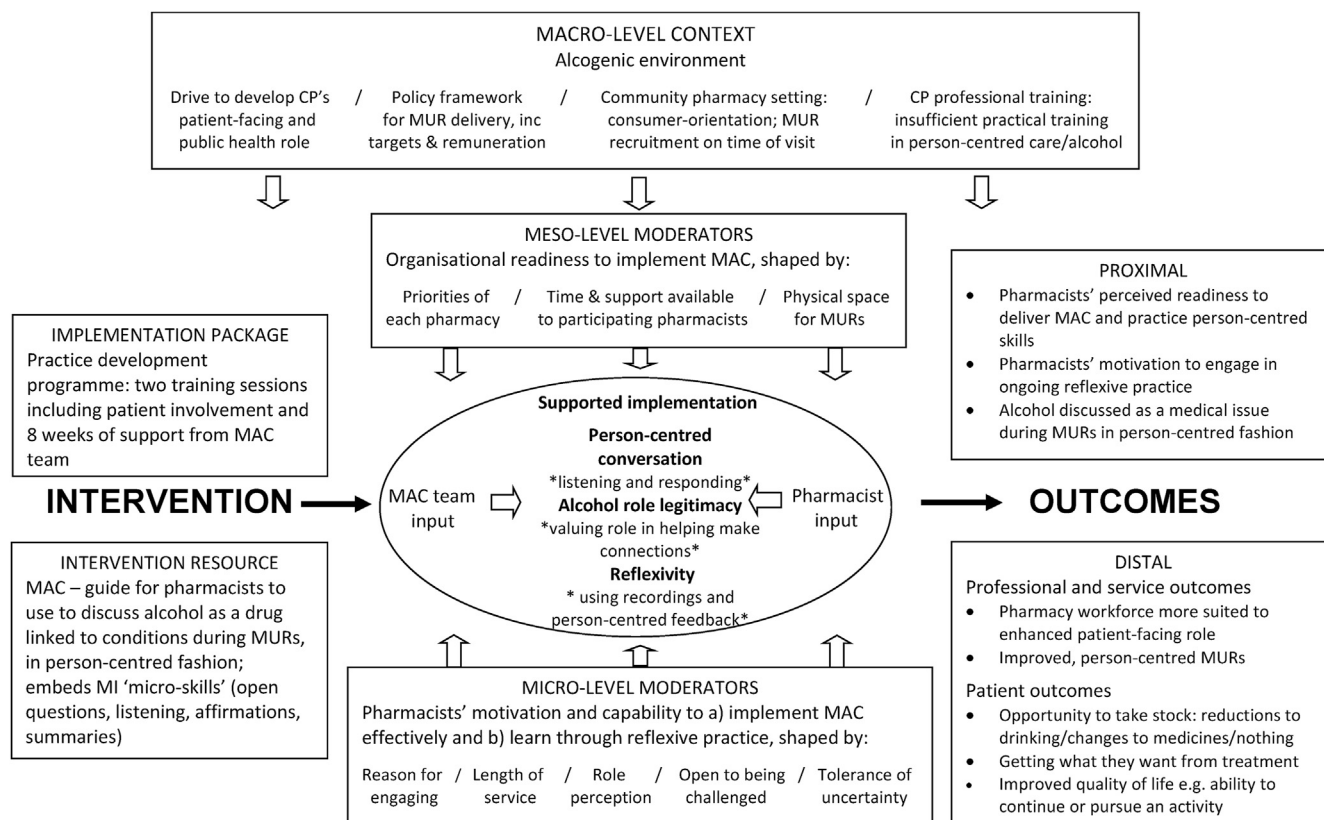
MACRO-LEVEL CONTEXT
Alcogenic environment

Drive to develop CP's patient-facing and public health role / Policy framework for MUR delivery, inc targets & remuneration / Community pharmacy setting: consumer-orientation; MUR recruitment on time of visit / CP professional training: insufficient practical training in person-centred care/alcohol

MESO-LEVEL MODERATORS
Organisational readiness to implement MAC, shaped by:

Priorities of each pharmacy / Time & support available to participating pharmacists / Physical space for MURs

PROXIMAL
• Pharmacists' perceived readiness to deliver MAC and practice person-centred skills
• Pharmacists' motivation to engage in ongoing reflexive practice
• Alcohol discussed as a medical issue during MURs in person-centred fashion

IMPLEMENTATION PACKAGE
Practice development programme: two training sessions including patient involvement and 8 weeks of support from MAC team

INTERVENTION

MAC team input

Supported implementation
Person-centred conversation
*listening and responding*
Alcohol role legitimacy
*valuing role in helping make connections*
Reflexivity
* using recordings and person-centred feedback*

Pharmacist input

OUTCOMES

INTERVENTION RESOURCE
MAC – guide for pharmacists to use to discuss alcohol as a drug linked to conditions during MURs, in person-centred fashion; embeds MI 'micro-skills' (open questions, listening, affirmations, summaries)

DISTAL
Professional and service outcomes
• Pharmacy workforce more suited to enhanced patient-facing role
• Improved, person-centred MURs
Patient outcomes
• Opportunity to take stock: reductions to drinking/changes to medicines/nothing
• Getting what they want from treatment
• Improved quality of life e.g. ability to continue or pursue an activity

MICRO-LEVEL MODERATORS
Pharmacists' motivation and capability to a) implement MAC effectively and b) learn through reflexive practice, shaped by:

Reason for engaging / Length of service / Role perception / Open to being challenged / Tolerance of uncertainty